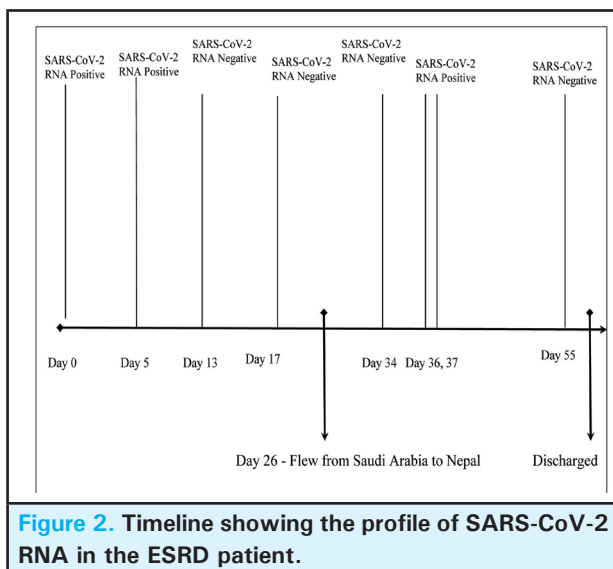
SARS-CoV-2 RNA Positive

SARS-CoV-2 RNA Positive

SARS-CoV-2 RNA Negative

SARS-CoV-2 RNA Negative

SARS-CoV-2 RNA Negative

SARS-CoV-2 RNA Positive

SARS-CoV-2 RNA Negative

Day 0

Day 5

Day 13

Day 17

Day 34

Day 36, 37

Day 55

Day 26 - Flew from Saudi Arabia to Nepal

Discharged

Figure 2. Timeline showing the profile of SARS-CoV-2 RNA in the ESRD patient.